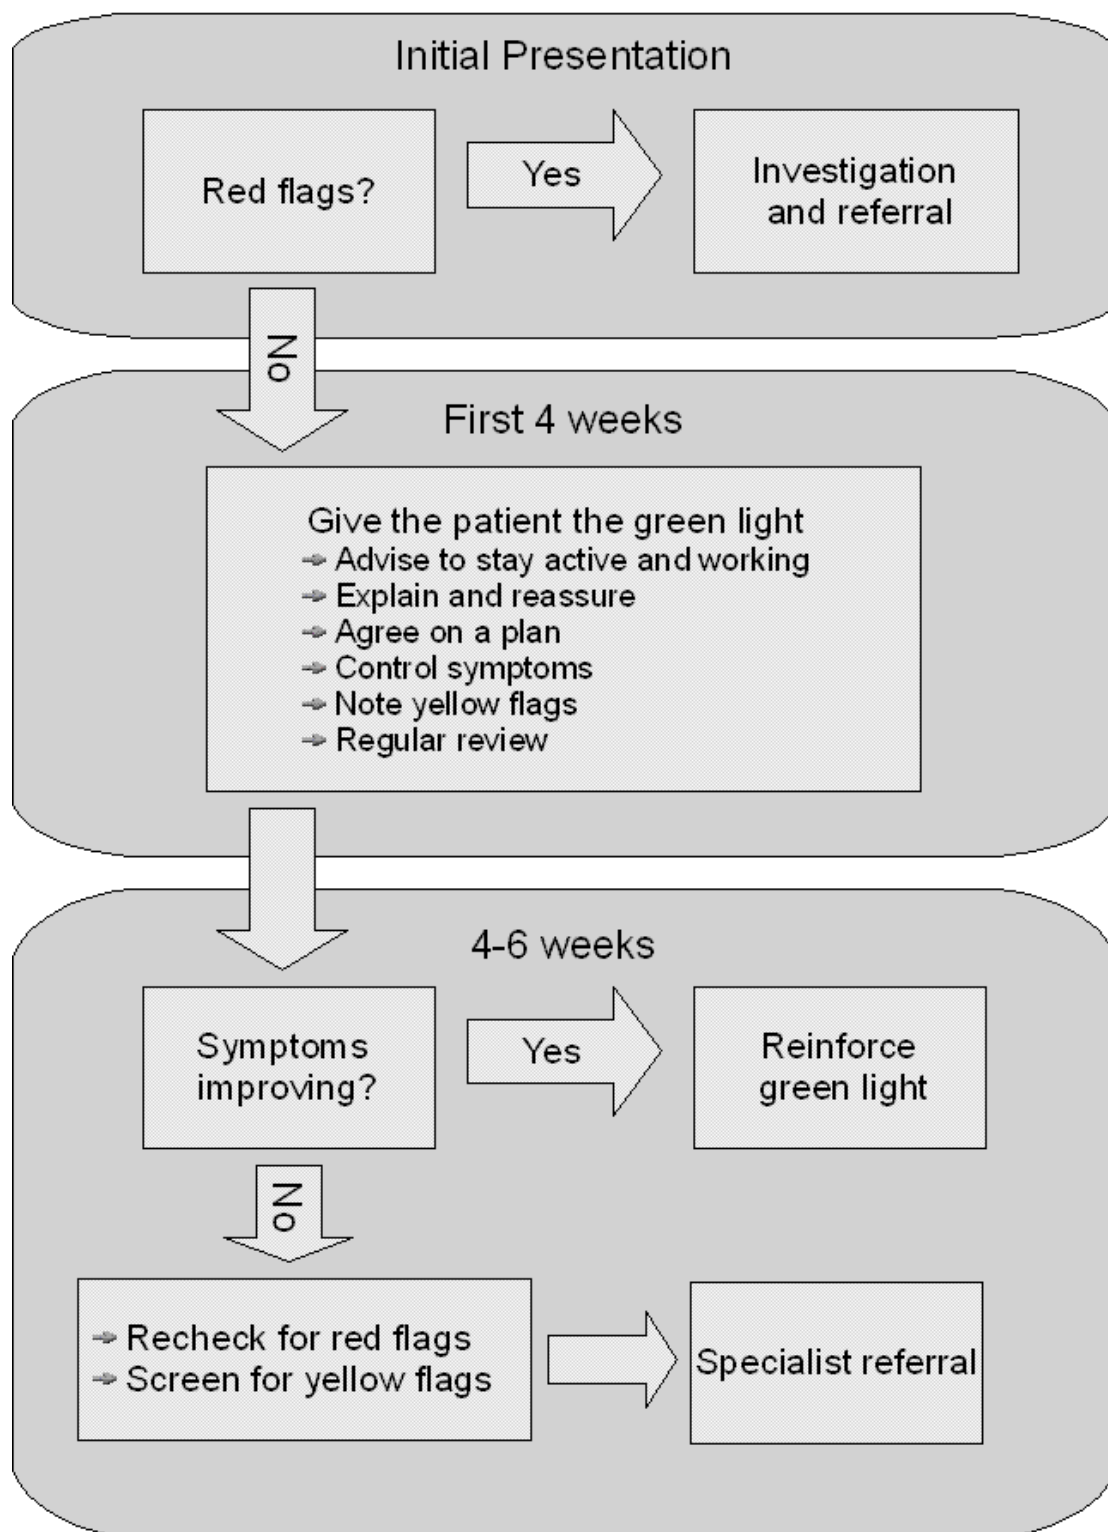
Initial Presentation

Red flags?

Yes

Investigation and referral

No

First 4 weeks

Give the patient the green light
➔ Advise to stay active and working
➔ Explain and reassure
➔ Agree on a plan
➔ Control symptoms
➔ Note yellow flags
➔ Regular review

4-6 weeks

Symptoms improving?

Yes

Reinforce green light

No

➔ Recheck for red flags
➔ Screen for yellow flags

Specialist referral